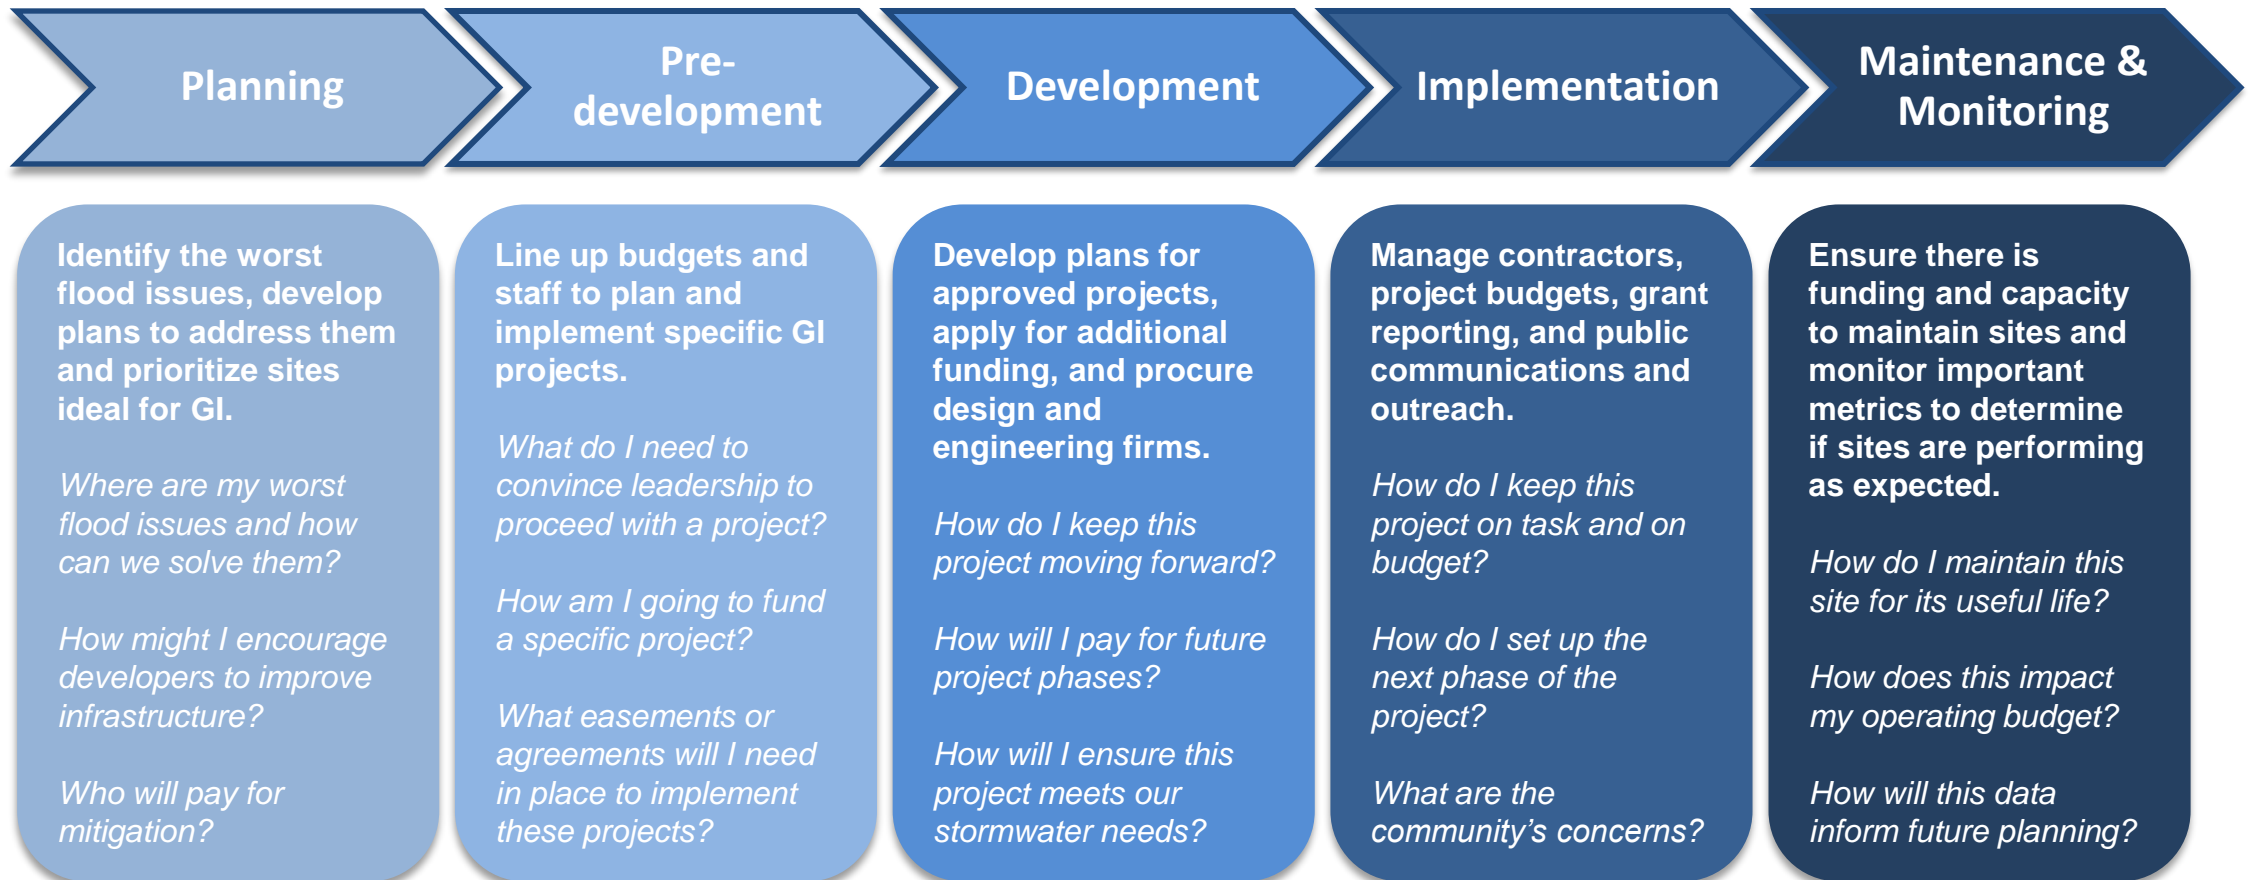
Planning

Pre-development

Development

Implementation

Maintenance & Monitoring

Identify the worst flood issues, develop plans to address them and prioritize sites ideal for GI.

*Where are my worst flood issues and how can we solve them?*

*How might I encourage developers to improve infrastructure?*

*Who will pay for mitigation?*

Line up budgets and staff to plan and implement specific GI projects.

*What do I need to convince leadership to proceed with a project?*

*How am I going to fund a specific project?*

*What easements or agreements will I need in place to implement these projects?*

Develop plans for approved projects, apply for additional funding, and procure design and engineering firms.

*How do I keep this project moving forward?*

*How will I pay for future project phases?*

*How will I ensure this project meets our stormwater needs?*

Manage contractors, project budgets, grant reporting, and public communications and outreach.

*How do I keep this project on task and on budget?*

*How do I set up the next phase of the project?*

*What are the community's concerns?*

Ensure there is funding and capacity to maintain sites and monitor important metrics to determine if sites are performing as expected.

*How do I maintain this site for its useful life?*

*How does this impact my operating budget?*

*How will this data inform future planning?*